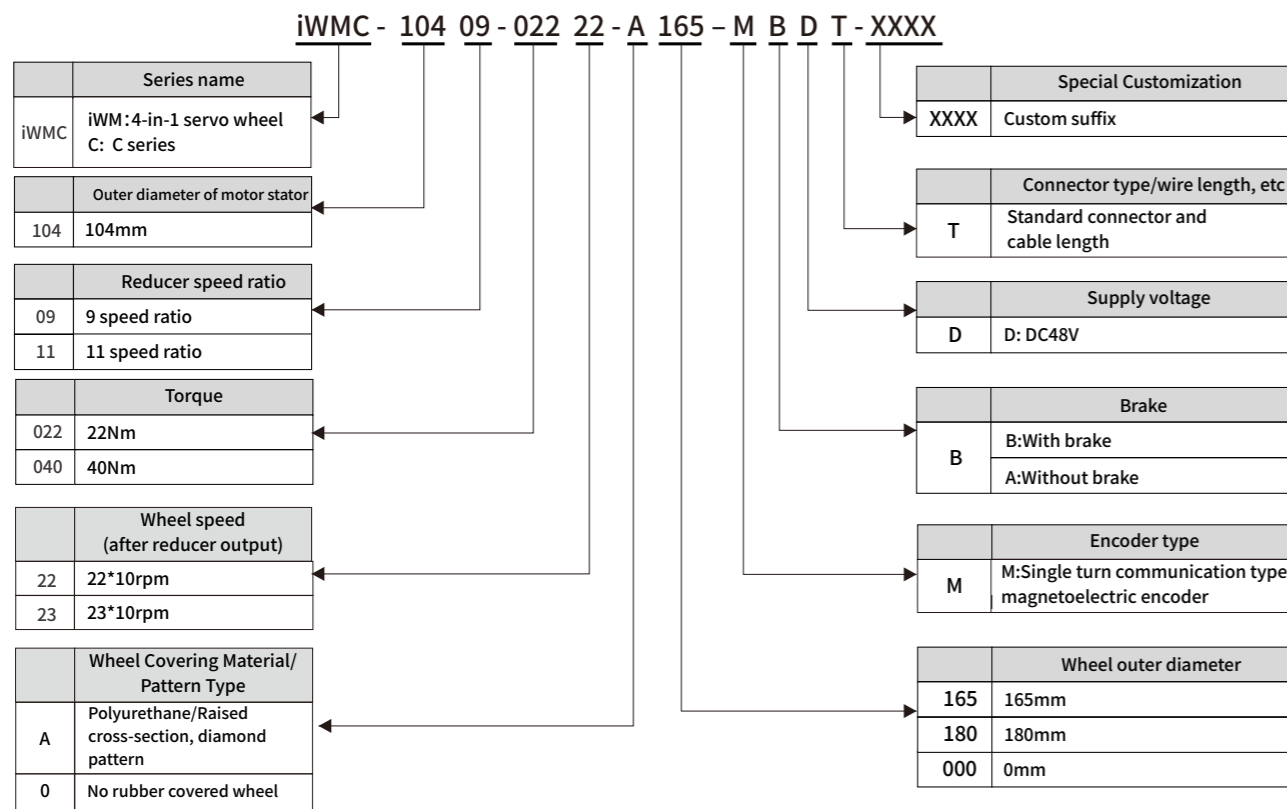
iWMC - 104 09 - 022 22 - A 165 – M B D T - XXXX

| | Series name |
|---|---|
| iWMC | iWM:4-in-1 servo wheel C: C series |

| | Outer diameter of motor stator |
|---|---|
| 104 | 104mm |

| | Reducer speed ratio |
|---|---|
| 09 | 9 speed ratio |
| 11 | 11 speed ratio |

| | Torque |
|---|---|
| 022 | 22Nm |
| 040 | 40Nm |

| | Wheel speed (after reducer output) |
|---|---|
| 22 | 22*10rpm |
| 23 | 23*10rpm |

| | Wheel Covering Material/ Pattern Type |
|---|---|
| A | Polyurethane/Raised cross-section, diamond pattern |
| 0 | No rubber covered wheel |

| | Special Customization |
|---|---|
| XXXX | Custom suffix |

| | Connector type/wire length, etc |
|---|---|
| T | Standard connector and cable length |

| | Supply voltage |
|---|---|
| D | D: DC48V |

| | Brake |
|---|---|
| B | B:With brake |
| | A:Without brake |

| | Encoder type |
|---|---|
| M | M:Single turn communication type magnetoelectric encoder |

| | Wheel outer diameter |
|---|---|
| 165 | 165mm |
| 180 | 180mm |
| 000 | 0mm |